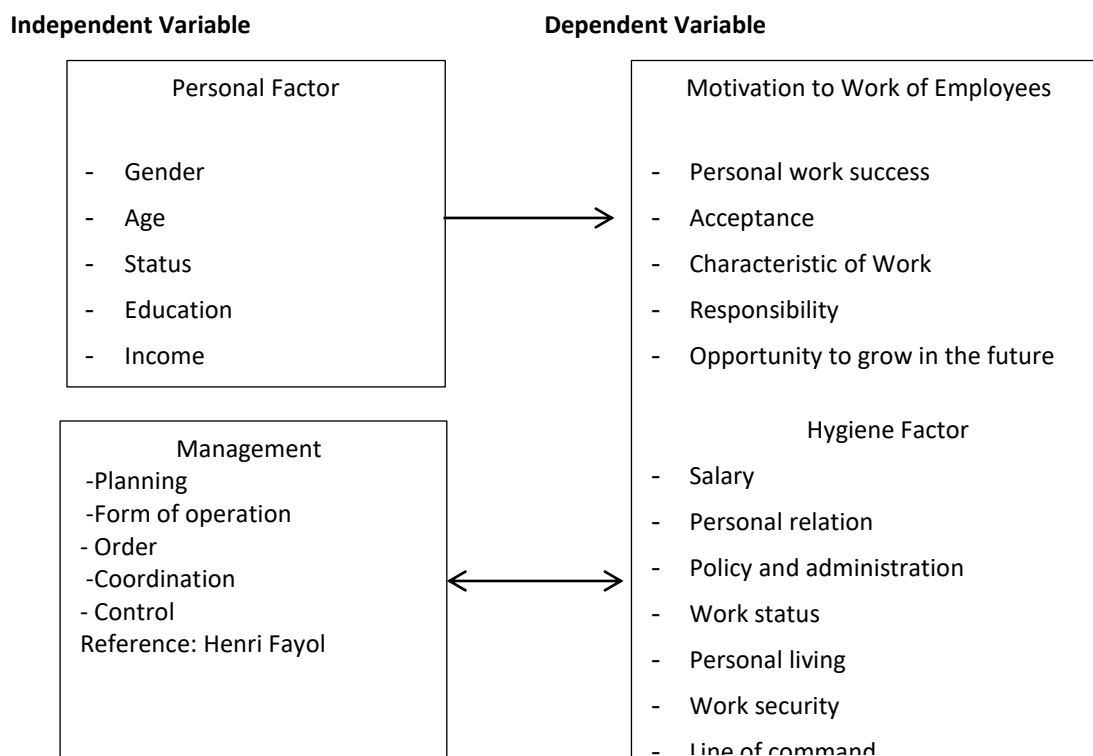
**Independent Variable**

**Dependent Variable**

Personal Factor

- Gender
- Age
- Status
- Education
- Income

Management
-Planning
-Form of operation
- Order
-Coordination
- Control
Reference: Henri Fayol

Motivation to Work of Employees

- Personal work success
- Acceptance
- Characteristic of Work
- Responsibility
- Opportunity to grow in the future

Hygiene Factor

- Salary
- Personal relation
- Policy and administration
- Work status
- Personal living
- Work security
- Line of command